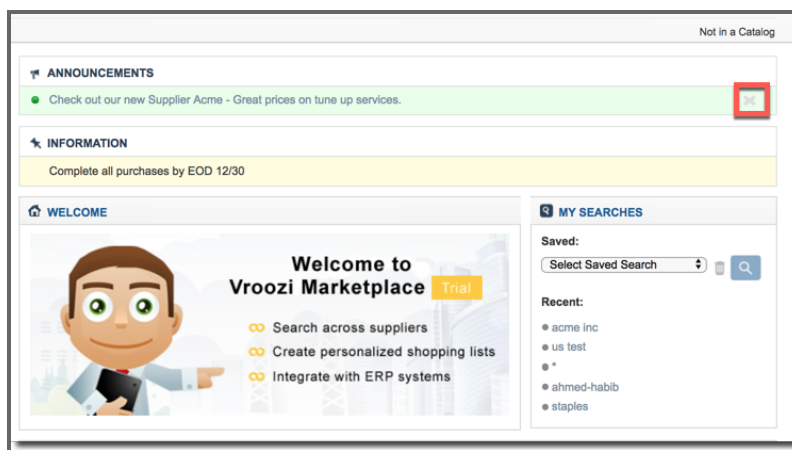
Not in a Catalog

ANNOUNCEMENTS

Check out our new Supplier Acme - Great prices on tune up services.

INFORMATION

Complete all purchases by EOD 12/30

WELCOME

Welcome to Vroozi Marketplace Trial

Search across suppliers

Create personalized shopping lists

Integrate with ERP systems

MY SEARCHES

Saved:

Select Saved Search

Recent:

acme inc

us test

*

ahmed-habib

staples